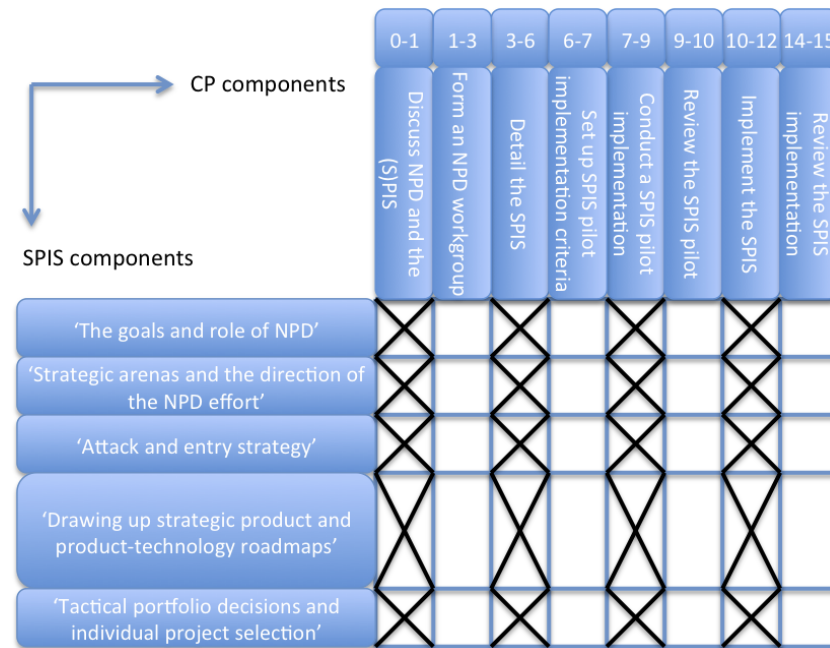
CP components

SPIS components

| | 0-1 | 1-3 | 3-6 | 6-7 | 7-9 | 9-10 | 10-12 | 14-15 |
|---|---|---|---|---|---|---|---|---|
| | Discuss NPD and the (S)PIS | Form an NPD workgroup | Detail the SPIS | Set up SPIS pilot implementation criteria | Conduct a SPIS pilot implementation | Review the SPIS pilot | Implement the SPIS | Review the SPIS implementation |
| 'The goals and role of NPD' | X | | X | | X | | X | |
| 'Strategic arenas and the direction of the NPD effort' | X | | X | | X | | X | |
| 'Attack and entry strategy' | X | | X | | X | | X | |
| 'Drawing up strategic product and product-technology roadmaps' | X | | X | | X | | X | |
| 'Tactical portfolio decisions and individual project selection' | X | | X | | X | | X | |